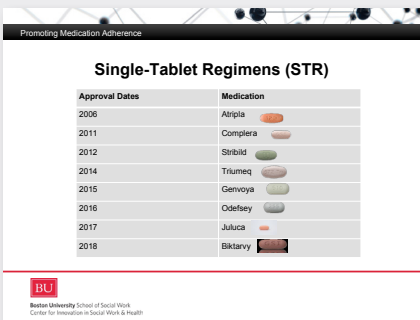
Promoting Medication Adherence

Single-Tablet Regimens (STR)

| Approval Dates | Medication |
|---|---|
| 2006 | Atripla |
| 2011 | Complera |
| 2012 | Stribild |
| 2014 | Triumeq |
| 2015 | Genvoya |
| 2016 | Odefsey |
| 2017 | Juluca |
| 2018 | Biktarvy |

BU

Boston University School of Social Work
Center for Innovation in Social Work & Health